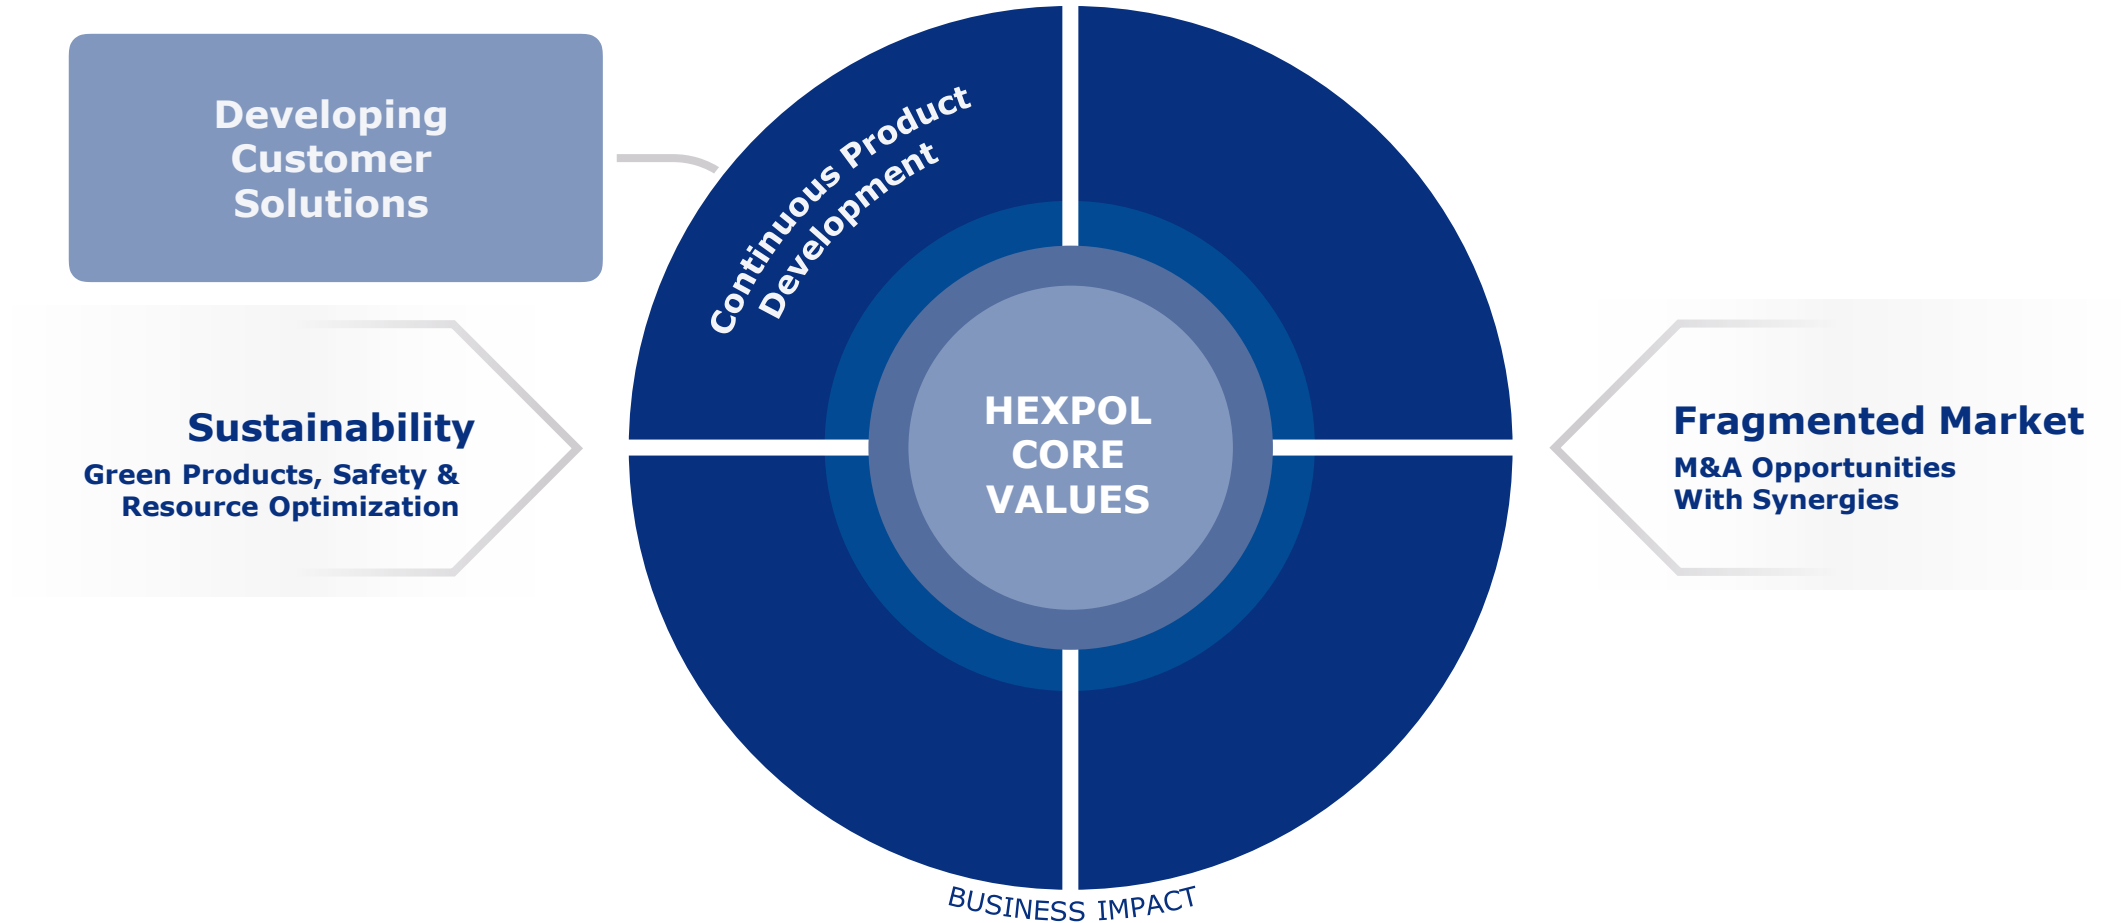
Developing Customer Solutions

Continuous Product Development

Sustainability
Green Products, Safety & Resource Optimization

HEXPOL CORE VALUES

Fragmented Market
M&A Opportunities With Synergies

BUSINESS IMPACT